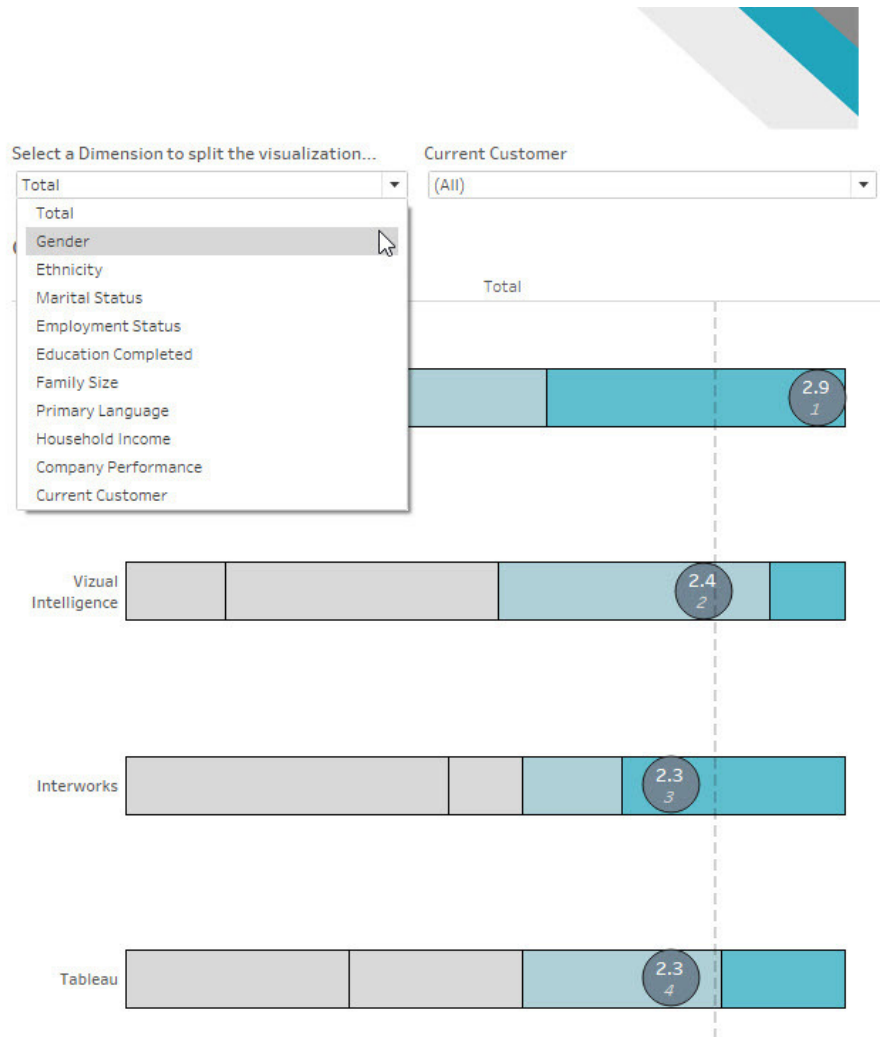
Select a Dimension to split the visualization...

Total

Total
Gender
Ethnicity
Marital Status
Employment Status
Education Completed
Family Size
Primary Language
Household Income
Company Performance
Current Customer

Current Customer

(All)

Total

2.9
1

Vizual Intelligence

2.4
2

Interworks

2.3
3

Tableau

2.3
4